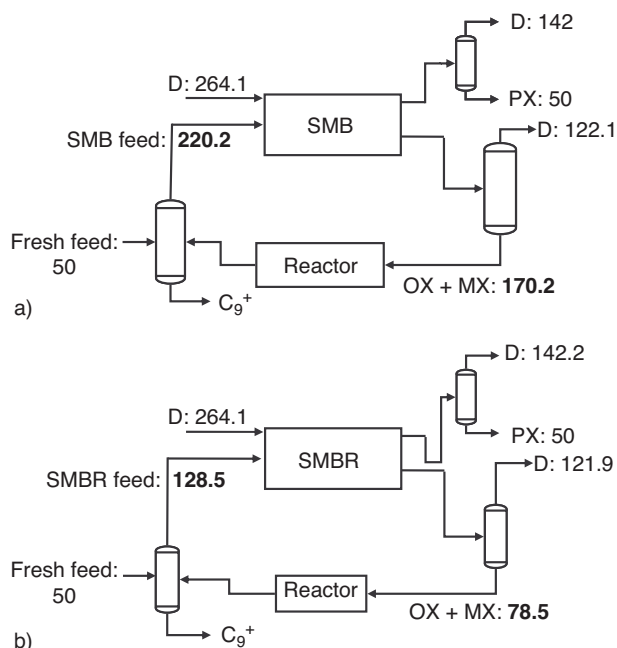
D: 142

D: 264.1

SMB

PX: 50

SMB feed: **220.2**

D: 122.1

Fresh feed: 50

Reactor

OX + MX: **170.2**

$C_9^+$

a)

D: 142.2

D: 264.1

SMBR

PX: 50

SMBR feed: **128.5**

D: 121.9

Fresh feed: 50

Reactor

OX + MX: **78.5**

$C_9^+$

b)